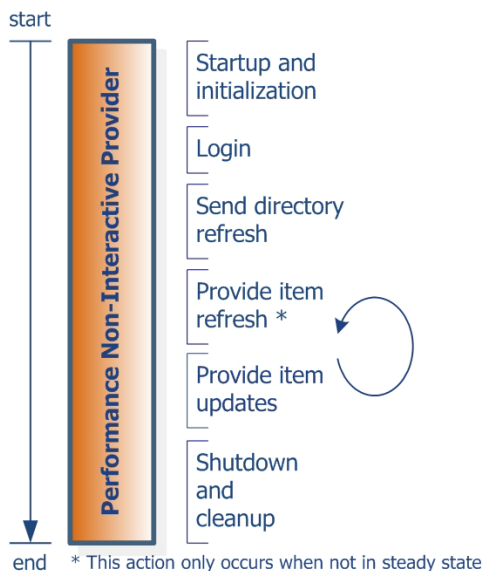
start

Performance Non-Interactive Provider

Startup and initialization

Login

Send directory refresh

Provide item refresh *

Provide item updates

Shutdown and cleanup

end

* This action only occurs when not in steady state